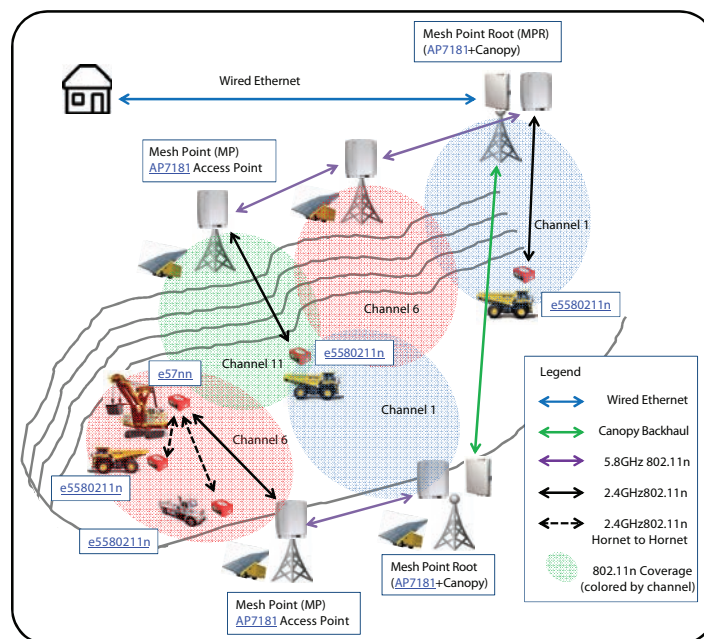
Mesh Point Root (MPR)
(AP7181+Canopy)

Wired Ethernet

Mesh Point (MP)
AP7181 Access Point

Channel 1

Channel 6

e5580211n

Channel 11

e5580211n

e57nn

Channel 1

Channel 6

e5580211n

e5580211n

Mesh Point Root
(AP7181+Canopy)

Mesh Point (MP)
AP7181 Access Point

Legend

Wired Ethernet

Canopy Backhaul

5.8GHz 802.11n

2.4GHz802.11n

2.4GHz802.11n
Hornet to Hornet

802.11n Coverage
(colored by channel)